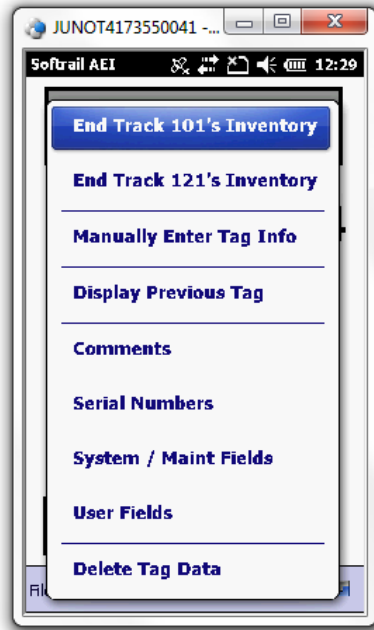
JUNOT4173550041 -...

Softrail AEI 12:29

End Track 101's Inventory

End Track 121's Inventory

Manually Enter Tag Info

Display Previous Tag

Comments

Serial Numbers

System / Maint Fields

User Fields

Delete Tag Data

Fil